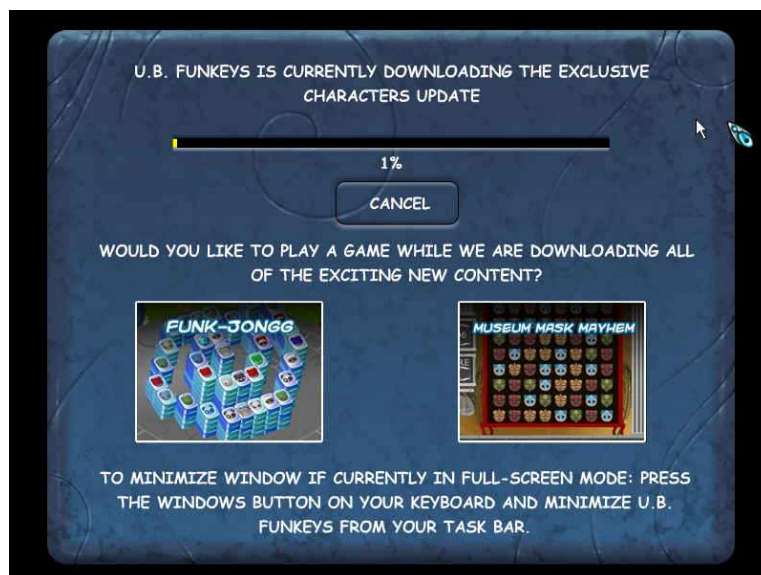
U.B. FUNKEYS IS CURRENTLY DOWNLOADING THE EXCLUSIVE CHARACTERS UPDATE

1%

CANCEL

WOULD YOU LIKE TO PLAY A GAME WHILE WE ARE DOWNLOADING ALL OF THE EXCITING NEW CONTENT?

FUNK-JONGG

MUSEUM MASK MAYHEM

TO MINIMIZE WINDOW IF CURRENTLY IN FULL-SCREEN MODE: PRESS THE WINDOWS BUTTON ON YOUR KEYBOARD AND MINIMIZE U.B. FUNKEYS FROM YOUR TASK BAR.